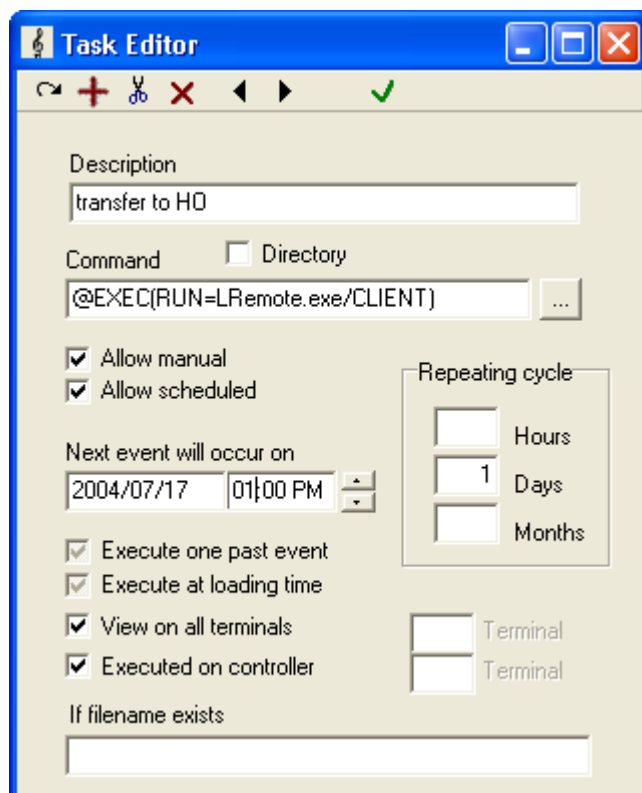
Task Editor

Description
transfer to HO

Command
Directory
@EXEC(RUN=LRemote.exe/CLIENT)
...

Allow manual
Allow scheduled

Repeating cycle
Hours
1 Days
Months

Next event will occur on
2004/07/17
01:00 PM

Execute one past event
Execute at loading time
View on all terminals
Executed on controller

Terminal
Terminal

If filename exists